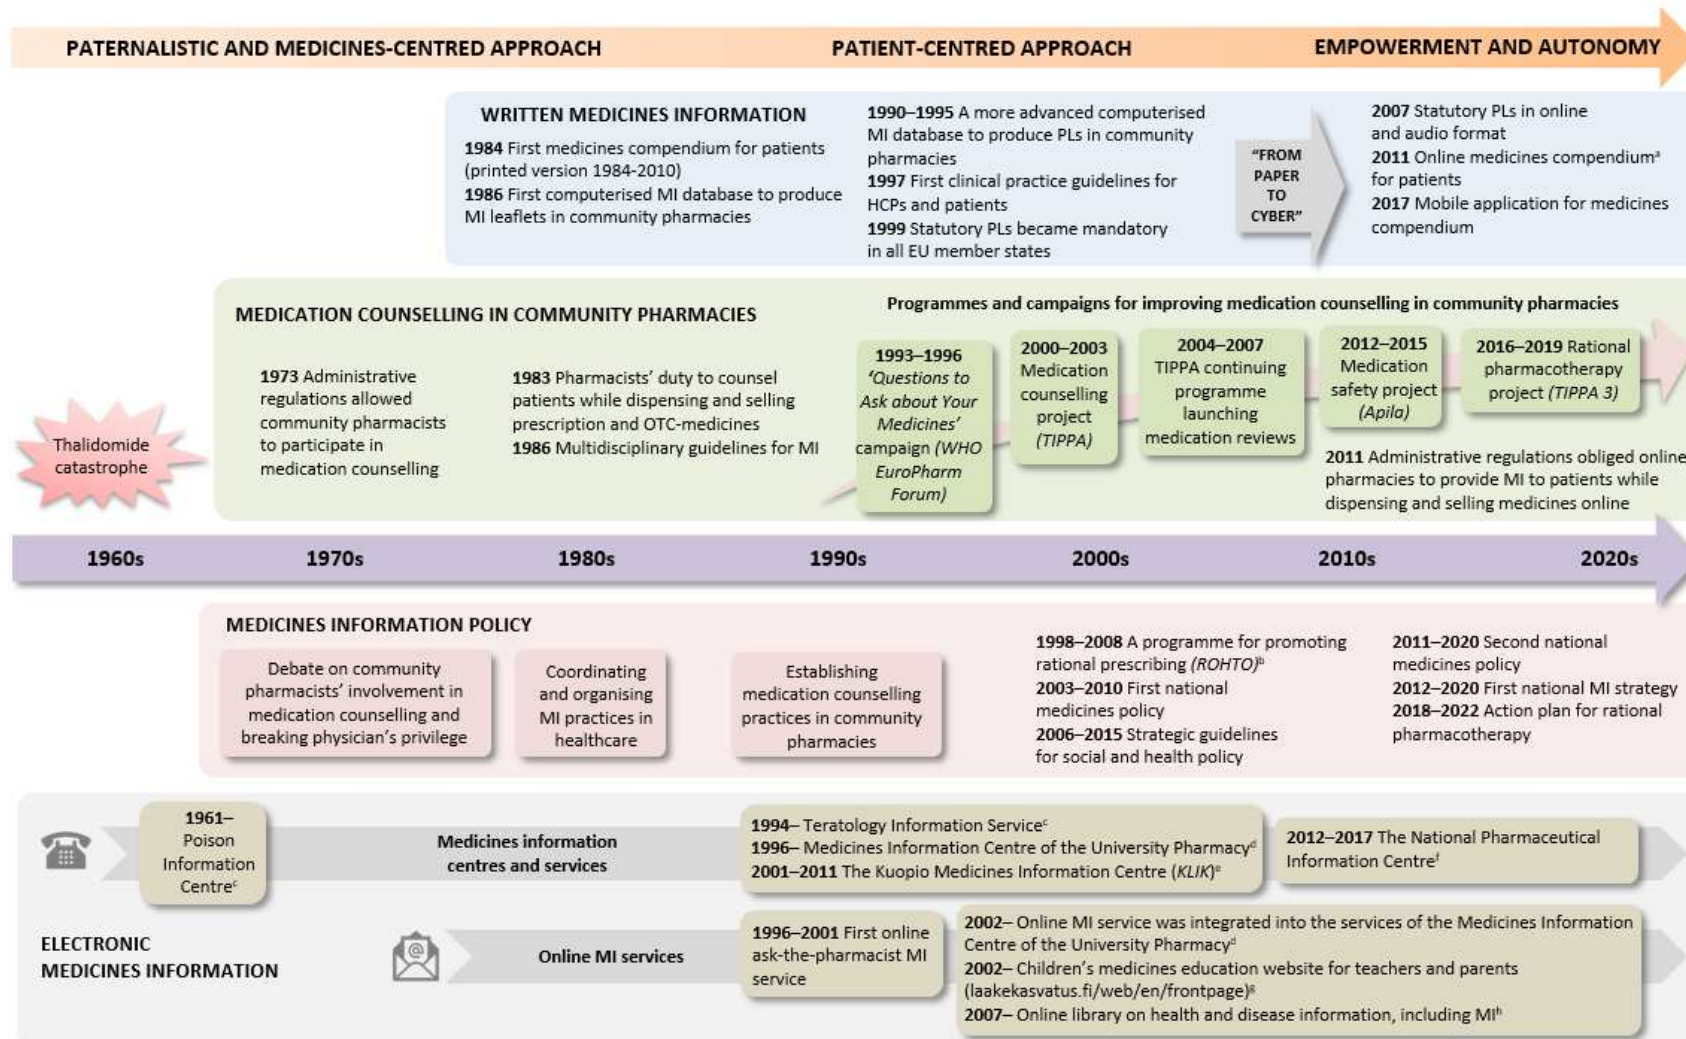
PATERNALISTIC AND MEDICINES-CENTRED APPROACH

PATIENT-CENTRED APPROACH

EMPOWERMENT AND AUTONOMY

WRITTEN MEDICINES INFORMATION

**1984** First medicines compendium for patients (printed version 1984-2010)
**1986** First computerised MI database to produce MI leaflets in community pharmacies

**1990–1995** A more advanced computerised MI database to produce PLs in community pharmacies
**1997** First clinical practice guidelines for HCPs and patients
**1999** Statutory PLs became mandatory in all EU member states

"FROM PAPER TO CYBER"

**2007** Statutory PLs in online and audio format
**2011** Online medicines compendium$^a$ for patients
**2017** Mobile application for medicines compendium

MEDICATION COUNSELLING IN COMMUNITY PHARMACIES

Thalidomide catastrophe

**1973** Administrative regulations allowed community pharmacists to participate in medication counselling

**1983** Pharmacists' duty to counsel patients while dispensing and selling prescription and OTC-medicines
**1986** Multidisciplinary guidelines for MI

Programmes and campaigns for improving medication counselling in community pharmacies

**1993–1996** 'Questions to Ask about Your Medicines' campaign (WHO EuroPharm Forum)

**2000–2003** Medication counselling project (TIPPA)

**2004–2007** TIPPA continuing programme launching medication reviews

**2012–2015** Medication safety project (Apila)

**2016–2019** Rational pharmacotherapy project (TIPPA 3)

**2011** Administrative regulations obliged online pharmacies to provide MI to patients while dispensing and selling medicines online

1960s 1970s 1980s 1990s 2000s 2010s 2020s

MEDICINES INFORMATION POLICY

Debate on community pharmacists' involvement in medication counselling and breaking physician's privilege

Coordinating and organising MI practices in healthcare

Establishing medication counselling practices in community pharmacies

**1998–2008** A programme for promoting rational prescribing (ROHTO)$^b$
**2003–2010** First national medicines policy
**2006–2015** Strategic guidelines for social and health policy

**2011–2020** Second national medicines policy
**2012–2020** First national MI strategy
**2018–2022** Action plan for rational pharmacotherapy

**1961–** Poison Information Centre$^c$

Medicines information centres and services

**1994–** Teratology Information Service$^c$
**1996–** Medicines Information Centre of the University Pharmacy$^d$
**2001–2011** The Kuopio Medicines Information Centre (KLIK)$^e$

**2012–2017** The National Pharmaceutical Information Centre$^f$

ELECTRONIC MEDICINES INFORMATION

Online MI services

**1996–2001** First online ask-the-pharmacist MI service

**2002–** Online MI service was integrated into the services of the Medicines Information Centre of the University Pharmacy$^d$
**2002–** Children's medicines education website for teachers and parents (laakekasvatus.fi/web/en/frontpage)$^g$
**2007–** Online library on health and disease information, including MI$^h$